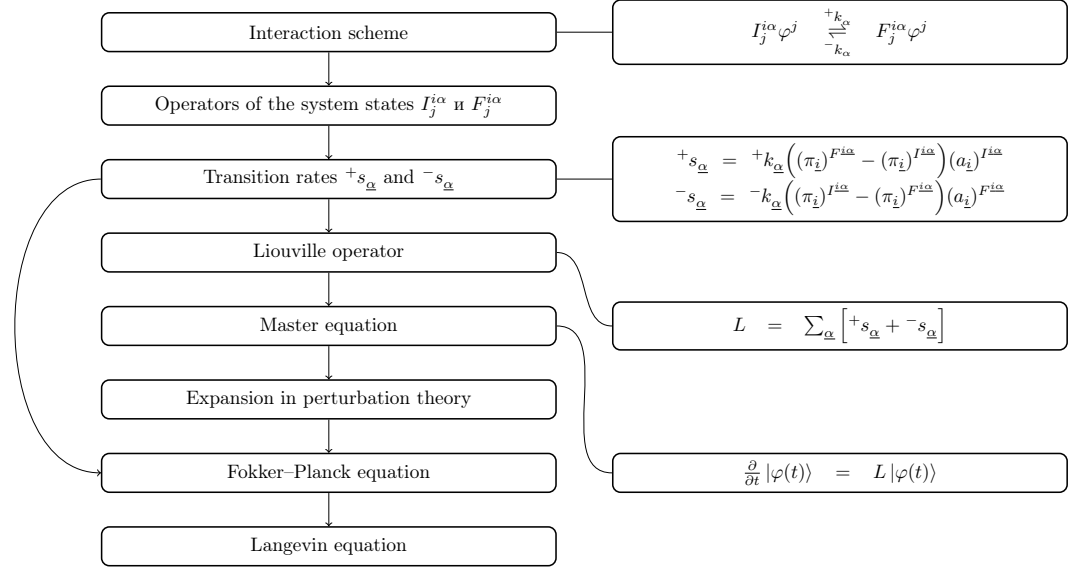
Interaction scheme

$I_j^{i\alpha}\varphi^j \underset{^{-}k_\alpha}{\overset{^{+}k_\alpha}{\rightleftharpoons}} F_j^{i\alpha}\varphi^j$

Operators of the system states $I_j^{i\alpha}$ и $F_j^{i\alpha}$

Transition rates ${}^{+}s_{\underline{\alpha}}$ and ${}^{-}s_{\underline{\alpha}}$

${}^{+}s_{\underline{\alpha}} = {}^{+}k_{\underline{\alpha}}\left((\pi_{\underline{i}})^{F^{i\underline{\alpha}}} - (\pi_{\underline{i}})^{I^{i\underline{\alpha}}}\right)(a_{\underline{i}})^{I^{i\underline{\alpha}}}$
${}^{-}s_{\underline{\alpha}} = {}^{-}k_{\underline{\alpha}}\left((\pi_{\underline{i}})^{I^{i\underline{\alpha}}} - (\pi_{\underline{i}})^{F^{i\underline{\alpha}}}\right)(a_{\underline{i}})^{F^{i\underline{\alpha}}}$

Liouville operator

Master equation

$L = \sum_{\underline{\alpha}}\left[{}^{+}s_{\underline{\alpha}} + {}^{-}s_{\underline{\alpha}}\right]$

Expansion in perturbation theory

Fokker–Planck equation

$\frac{\partial}{\partial t}|\varphi(t)\rangle = L|\varphi(t)\rangle$

Langevin equation